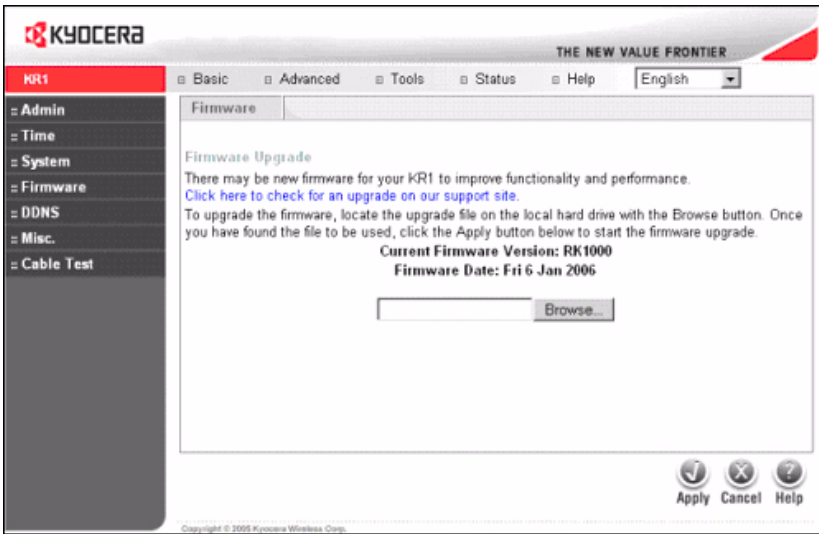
KYOCERA

THE NEW VALUE FRONTIER

KR1

Basic
Advanced
Tools
Status
Help
English

Admin
Time
System
Firmware
DDNS
Misc.
Cable Test

Firmware

Firmware Upgrade

There may be new firmware for your KR1 to improve functionality and performance.
Click here to check for an upgrade on our support site.
To upgrade the firmware, locate the upgrade file on the local hard drive with the Browse button. Once you have found the file to be used, click the Apply button below to start the firmware upgrade.

Current Firmware Version: RK1000
Firmware Date: Fri 6 Jan 2006

Browse...

Apply
Cancel
Help

Copyright © 2005 Kyocera Wireless Corp.